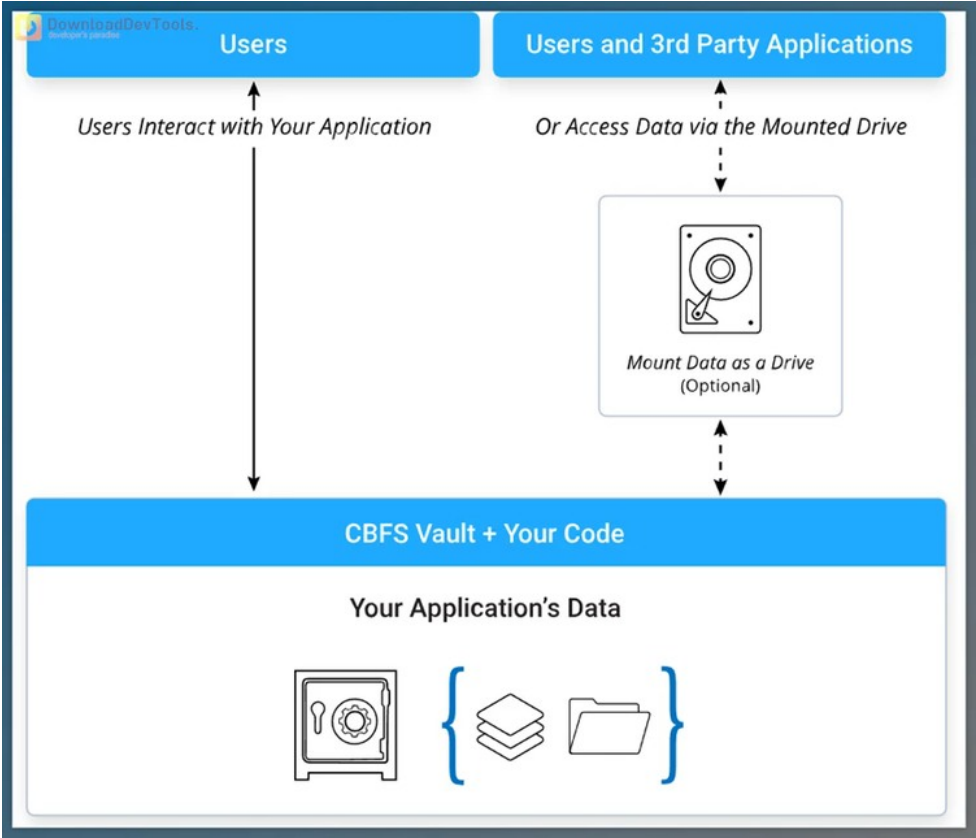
DownloadDevTools.
developer's paradise

Users

Users and 3rd Party Applications

Users Interact with Your Application

Or Access Data via the Mounted Drive

Mount Data as a Drive
(Optional)

CBFS Vault + Your Code

Your Application's Data